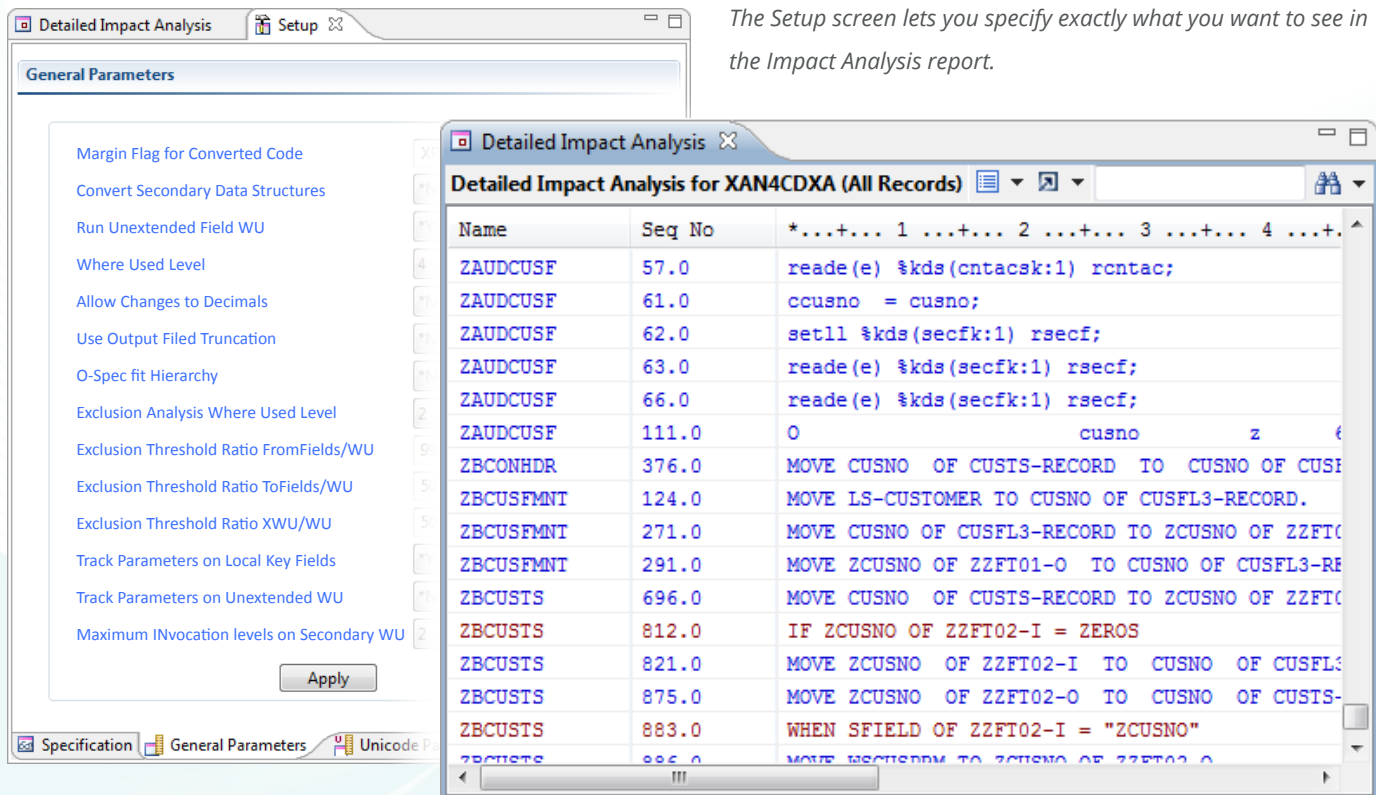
Detailed Impact Analysis | Setup

General Parameters

Margin Flag for Converted Code
Convert Secondary Data Structures
Run Unextended Field WU
Where Used Level
Allow Changes to Decimals
Use Output Filed Truncation
O-Spec fit Hierarchy
Exclusion Analysis Where Used Level
Exclusion Threshold Ratio FromFields/WU
Exclusion Threshold Ratio ToFields/WU
Exclusion Threshold Ratio XWU/WU
Track Parameters on Local Key Fields
Track Parameters on Unextended WU
Maximum INvocation levels on Secondary WU

Apply

Specification | General Parameters | Unicode P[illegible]

*The Setup screen lets you specify exactly what you want to see in the Impact Analysis report.*

Detailed Impact Analysis

Detailed Impact Analysis for XAN4CDXA (All Records)

| Name | Seq No | *...+... 1 ...+... 2 ...+... 3 ...+... 4 ...+. |
|---|---|---|
| ZAUDCUSF | 57.0 | reade(e) %kds(cntacsk:1) rcntac; |
| ZAUDCUSF | 61.0 | ccusno = cusno; |
| ZAUDCUSF | 62.0 | setll %kds(secfk:1) rsecf; |
| ZAUDCUSF | 63.0 | reade(e) %kds(secfk:1) rsecf; |
| ZAUDCUSF | 66.0 | reade(e) %kds(secfk:1) rsecf; |
| ZAUDCUSF | 111.0 | O cusno z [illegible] |
| ZBCONHDR | 376.0 | MOVE CUSNO OF CUSTS-RECORD TO CUSNO OF CUS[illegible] |
| ZBCUSFMNT | 124.0 | MOVE LS-CUSTOMER TO CUSNO OF CUSFL3-RECORD. |
| ZBCUSFMNT | 271.0 | MOVE CUSNO OF CUSFL3-RECORD TO ZCUSNO OF ZZFT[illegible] |
| ZBCUSFMNT | 291.0 | MOVE ZCUSNO OF ZZFT01-O TO CUSNO OF CUSFL3-R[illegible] |
| ZBCUSTS | 696.0 | MOVE CUSNO OF CUSTS-RECORD TO ZCUSNO OF ZZFT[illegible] |
| ZBCUSTS | 812.0 | IF ZCUSNO OF ZZFT02-I = ZEROS |
| ZBCUSTS | 821.0 | MOVE ZCUSNO OF ZZFT02-I TO CUSNO OF CUSFL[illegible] |
| ZBCUSTS | 875.0 | MOVE ZCUSNO OF ZZFT02-O TO CUSNO OF CUSTS-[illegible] |
| ZBCUSTS | 883.0 | WHEN SFIELD OF ZZFT02-I = "ZCUSNO" |
| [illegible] | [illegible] | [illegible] |